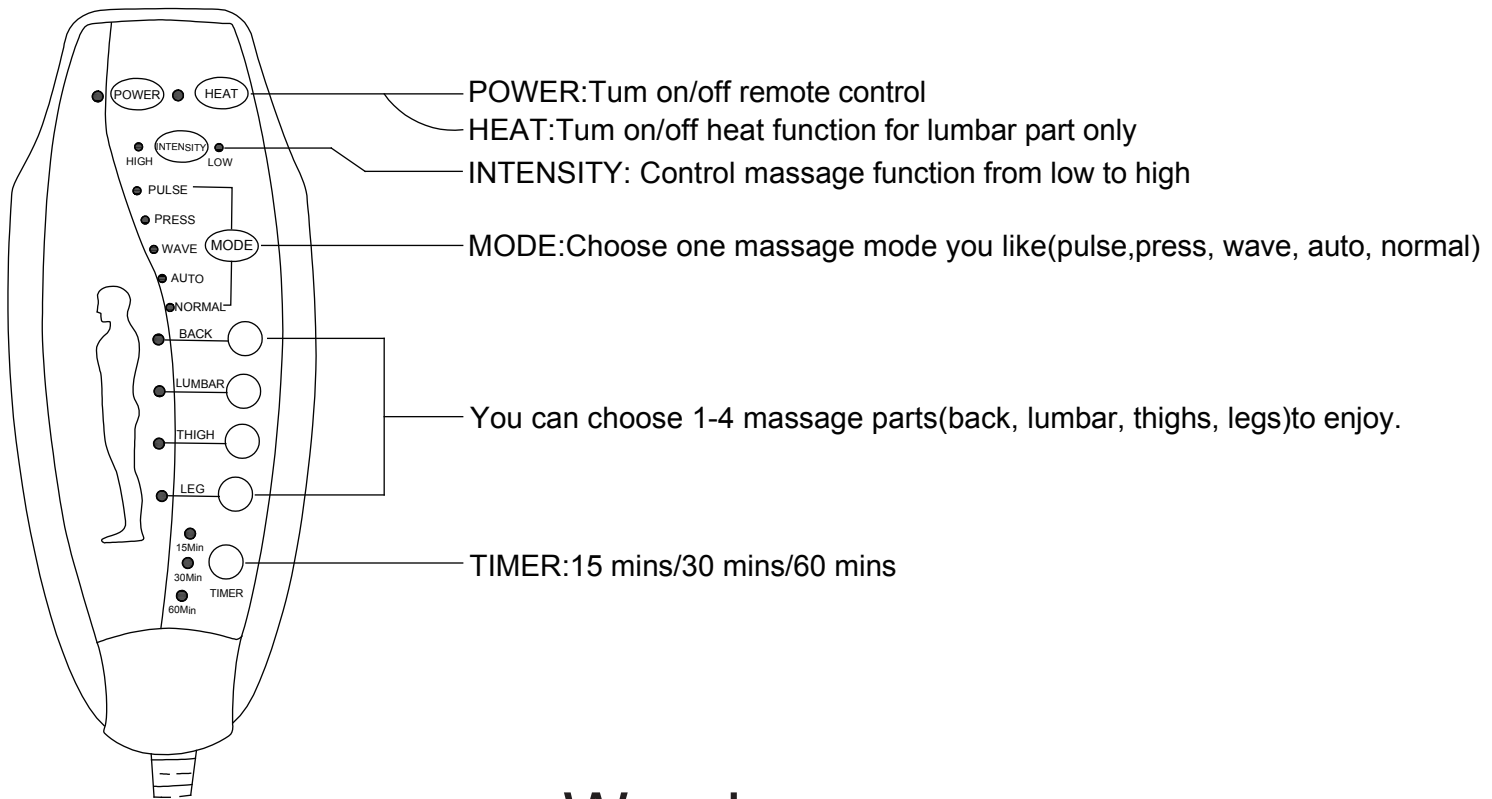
POWER HEAT
INTENSITY
HIGH LOW
PULSE
PRESS
WAVE MODE
AUTO
NORMAL
BACK
LUMBAR
THIGH
LEG
15Min
30Min
60Min
TIMER

POWER:Tum on/off remote control
HEAT:Tum on/off heat function for lumbar part only
INTENSITY: Control massage function from low to high
MODE:Choose one massage mode you like(pulse,press, wave, auto, normal)
You can choose 1-4 massage parts(back, lumbar, thighs, legs)to enjoy.
TIMER:15 mins/30 mins/60 mins

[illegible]